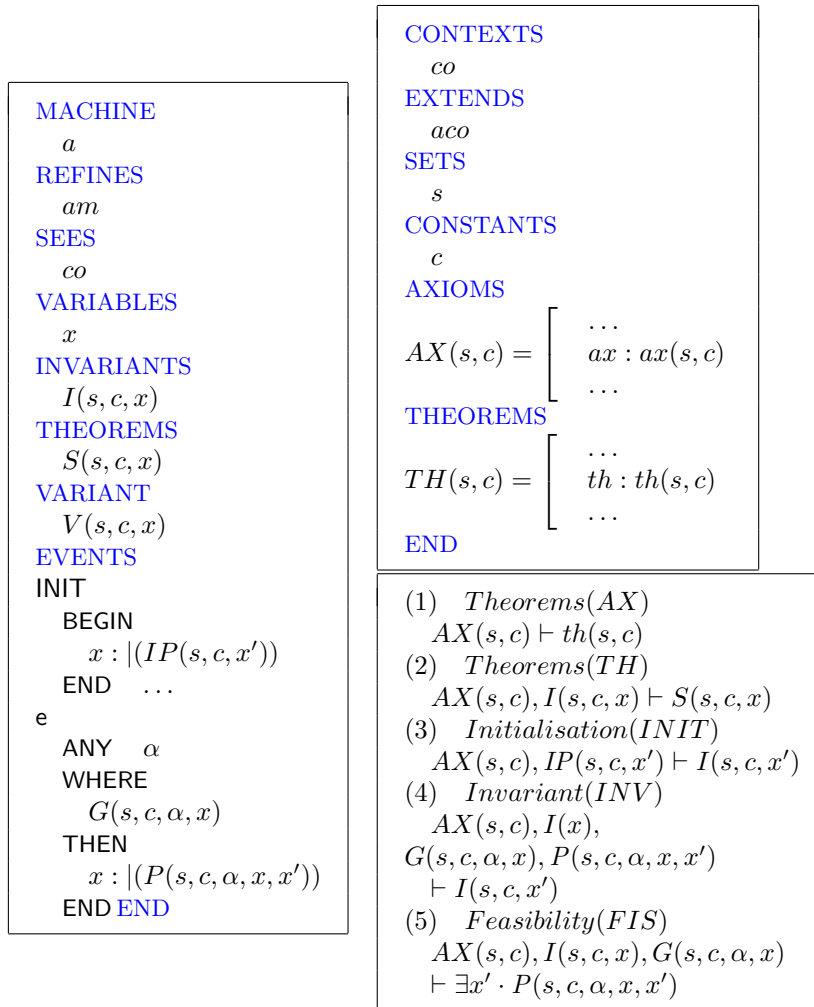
MACHINE
$a$
REFINES
$am$
SEES
$co$
VARIABLES
$x$
INVARIANTS
$I(s,c,x)$
THEOREMS
$S(s,c,x)$
VARIANT
$V(s,c,x)$
EVENTS
INIT
BEGIN
$x :|(IP(s,c,x'))$
END ...
e
ANY $\alpha$
WHERE
$G(s,c,\alpha,x)$
THEN
$x :|(P(s,c,\alpha,x,x'))$
END END

CONTEXTS
$co$
EXTENDS
$aco$
SETS
$s$
CONSTANTS
$c$
AXIOMS
$AX(s,c) = \left[ \begin{array}{l} \ldots \\ ax : ax(s,c) \\ \ldots \end{array} \right.$
THEOREMS
$TH(s,c) = \left[ \begin{array}{l} \ldots \\ th : th(s,c) \\ \ldots \end{array} \right.$
END

(1) $Theorems(AX)$
$AX(s,c) \vdash th(s,c)$
(2) $Theorems(TH)$
$AX(s,c), I(s,c,x) \vdash S(s,c,x)$
(3) $Initialisation(INIT)$
$AX(s,c), IP(s,c,x') \vdash I(s,c,x')$
(4) $Invariant(INV)$
$AX(s,c), I(x)$,
$G(s,c,\alpha,x), P(s,c,\alpha,x,x')$
$\vdash I(s,c,x')$
(5) $Feasibility(FIS)$
$AX(s,c), I(s,c,x), G(s,c,\alpha,x)$
$\vdash \exists x' \cdot P(s,c,\alpha,x,x')$